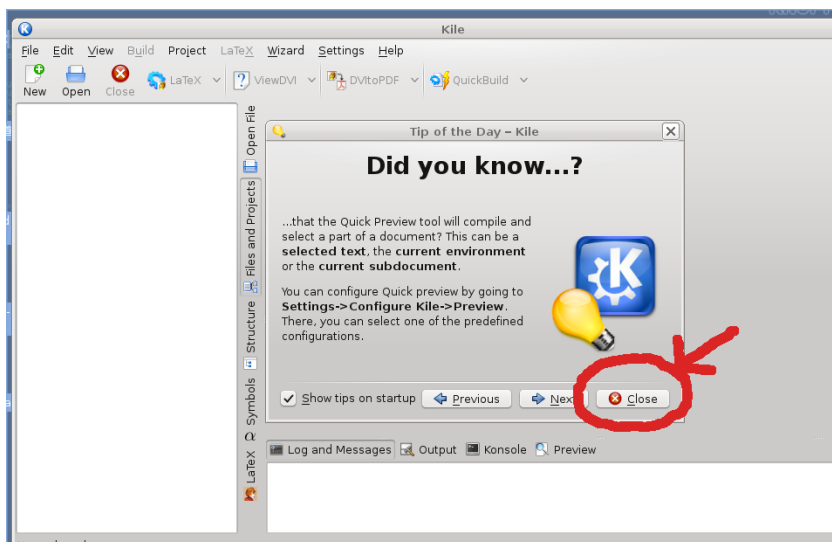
Kile

File Edit View Build Project LaTeX Wizard Settings Help

New Open Close LaTeX ViewDVI DVItoPDF QuickBuild

Open File Files and Projects Structure Symbols LaTeX

Tip of the Day – Kile

Did you know...?

...that the Quick Preview tool will compile and select a part of a document? This can be a **selected text**, the **current environment** or the **current subdocument**.

You can configure Quick preview by going to **Settings->Configure Kile->Preview**. There, you can select one of the predefined configurations.

Show tips on startup Previous Next Close

Log and Messages Output Konsole Preview